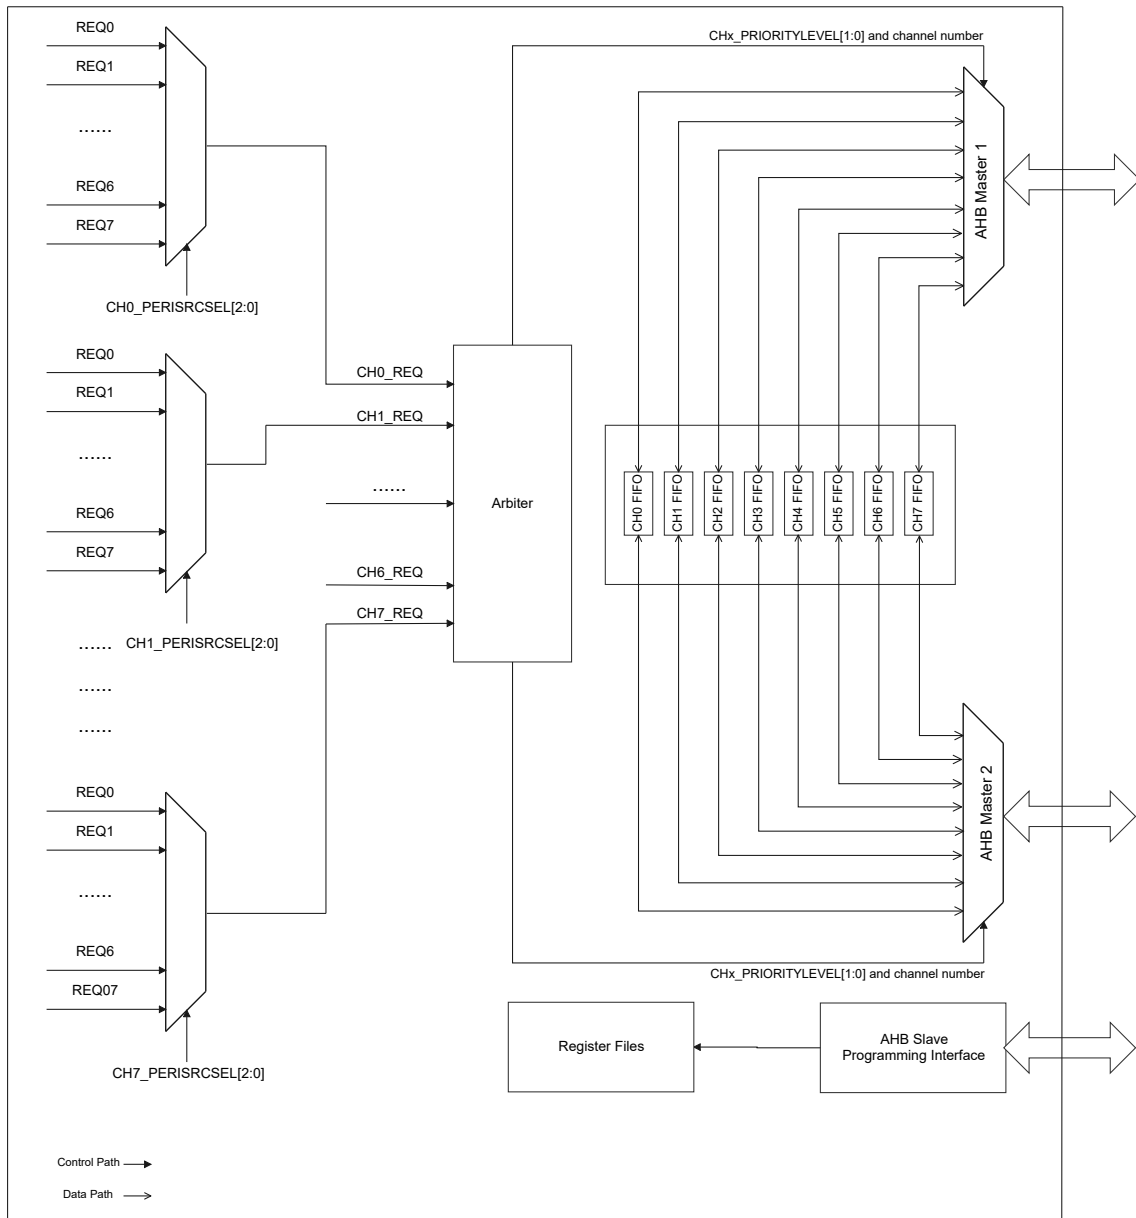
REQ0
REQ1
......
REQ6
REQ7
CH0_PERISRCSEL[2:0]

REQ0
REQ1
......
REQ6
REQ7
CH1_PERISRCSEL[2:0]

......
......
......

REQ0
REQ1
......
REQ6
REQ07
CH7_PERISRCSEL[2:0]

CH0_REQ
CH1_REQ
......
CH6_REQ
CH7_REQ

Arbiter

CHx_PRIORITYLEVEL[1:0] and channel number

AHB Master 1

CH0 FIFO
CH1 FIFO
CH2 FIFO
CH3 FIFO
CH4 FIFO
CH5 FIFO
CH6 FIFO
CH7 FIFO

AHB Master 2

CHx_PRIORITYLEVEL[1:0] and channel number

Register Files

AHB Slave
Programming Interface

Control Path
Data Path